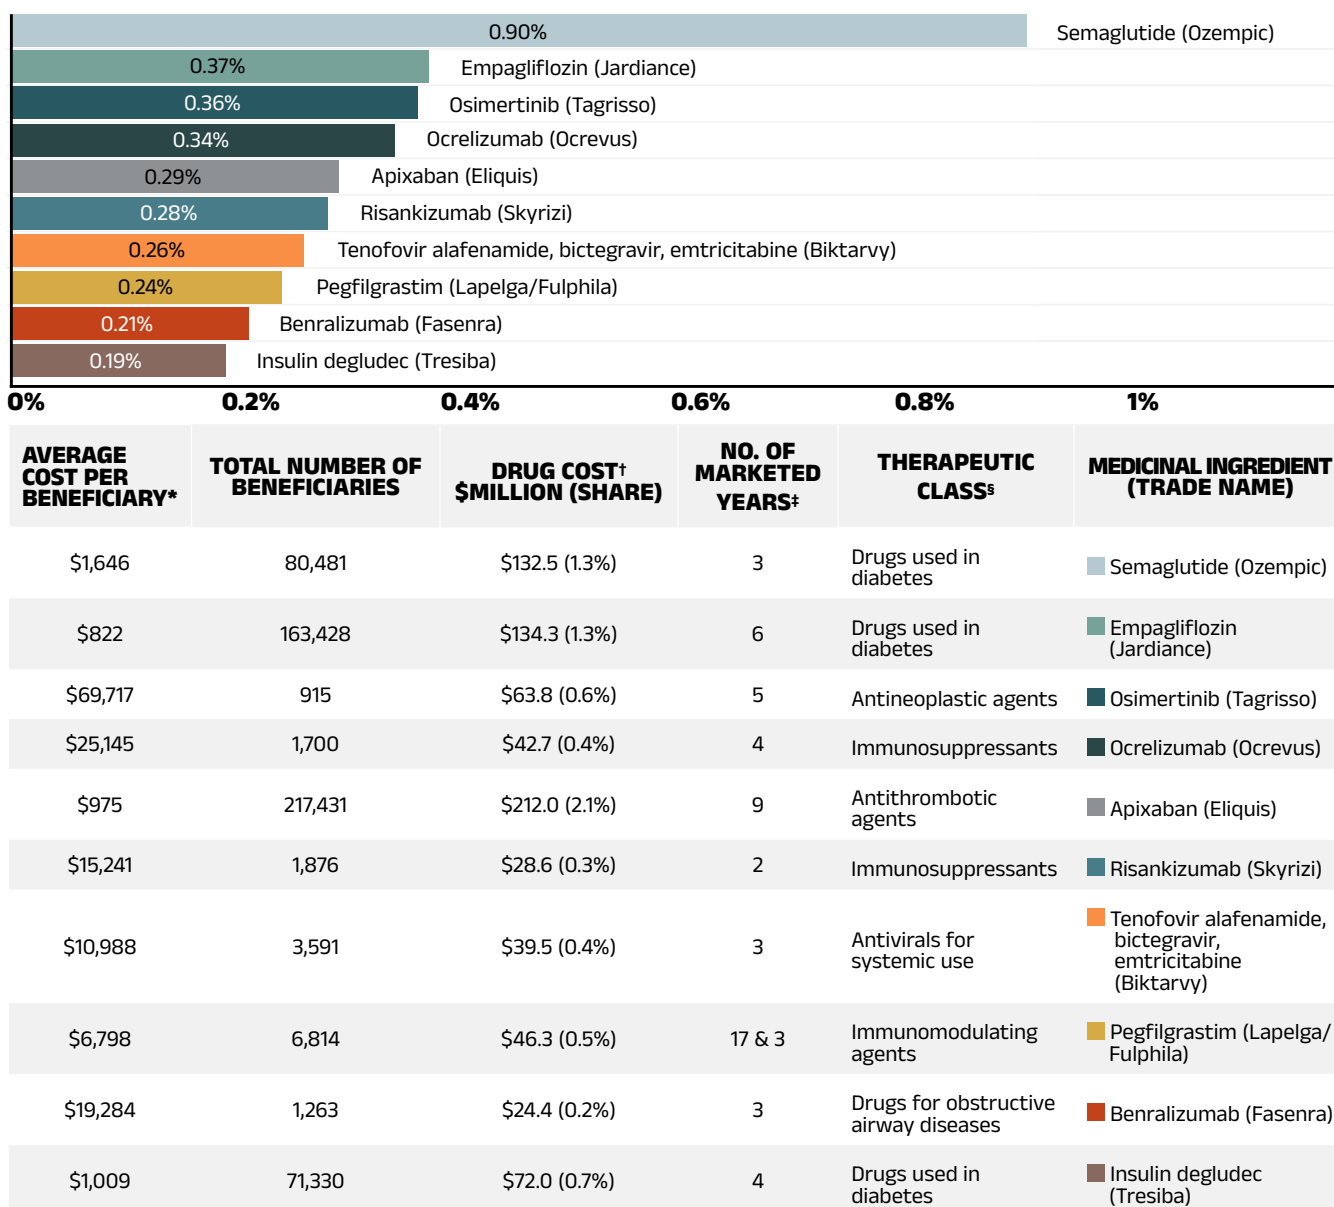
0.90% Semaglutide (Ozempic)
0.37% Empagliflozin (Jardiance)
0.36% Osimertinib (Tagrisso)
0.34% Ocrelizumab (Ocrevus)
0.29% Apixaban (Eliquis)
0.28% Risankizumab (Skyrizi)
0.26% Tenofovir alafenamide, bictegravir, emtricitabine (Biktarvy)
0.24% Pegfilgrastim (Lapelga/Fulphila)
0.21% Benralizumab (Fasenra)
0.19% Insulin degludec (Tresiba)

0% 0.2% 0.4% 0.6% 0.8% 1%

| AVERAGE COST PER BENEFICIARY* | TOTAL NUMBER OF BENEFICIARIES | DRUG COST† $MILLION (SHARE) | NO. OF MARKETED YEARS‡ | THERAPEUTIC CLASS§ | MEDICINAL INGREDIENT (TRADE NAME) |
|---|---|---|---|---|---|
| $1,646 | 80,481 | $132.5 (1.3%) | 3 | Drugs used in diabetes | Semaglutide (Ozempic) |
| $822 | 163,428 | $134.3 (1.3%) | 6 | Drugs used in diabetes | Empagliflozin (Jardiance) |
| $69,717 | 915 | $63.8 (0.6%) | 5 | Antineoplastic agents | Osimertinib (Tagrisso) |
| $25,145 | 1,700 | $42.7 (0.4%) | 4 | Immunosuppressants | Ocrelizumab (Ocrevus) |
| $975 | 217,431 | $212.0 (2.1%) | 9 | Antithrombotic agents | Apixaban (Eliquis) |
| $15,241 | 1,876 | $28.6 (0.3%) | 2 | Immunosuppressants | Risankizumab (Skyrizi) |
| $10,988 | 3,591 | $39.5 (0.4%) | 3 | Antivirals for systemic use | Tenofovir alafenamide, bictegravir, emtricitabine (Biktarvy) |
| $6,798 | 6,814 | $46.3 (0.5%) | 17 & 3 | Immunomodulating agents | Pegfilgrastim (Lapelga/Fulphila) |
| $19,284 | 1,263 | $24.4 (0.2%) | 3 | Drugs for obstructive airway diseases | Benralizumab (Fasenra) |
| $1,009 | 71,330 | $72.0 (0.7%) | 4 | Drugs used in diabetes | Insulin degludec (Tresiba) |